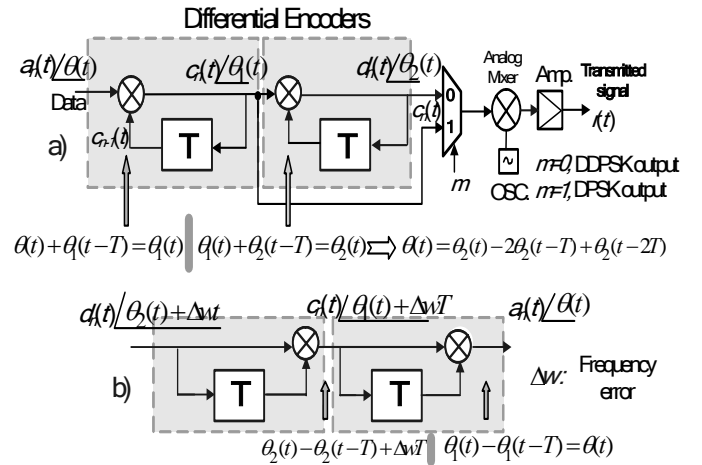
Differential Encoders

$a_n(t)/\theta(t)$

Data

$c_n(t)/\theta_1(t)$

$d_n(t)/\theta_2(t)$

$c_n(t)$

0

1

Analog Mixer

Amp.

Transmitted signal

$r(t)$

a)

$c_{n-1}(t)$

T

T

$m$

OSC.

$m=0$, DDPSK output

$m=1$, DPSK output

$\theta(t)+\theta_1(t-T)=\theta_1(t)$ $\theta_1(t)+\theta_2(t-T)=\theta_2(t) \Longrightarrow \theta(t)=\theta_2(t)-2\theta_2(t-T)+\theta_2(t-2T)$

$d_n(t)/\theta_2(t)+\Delta wt$

$c_n(t)/\theta_1(t)+\Delta wT$

$a_n(t)/\theta(t)$

b)

T

T

$\Delta w$: Frequency error

$\theta_2(t)-\theta_2(t-T)+\Delta wT$ $\theta_1(t)-\theta_1(t-T)=\theta(t)$